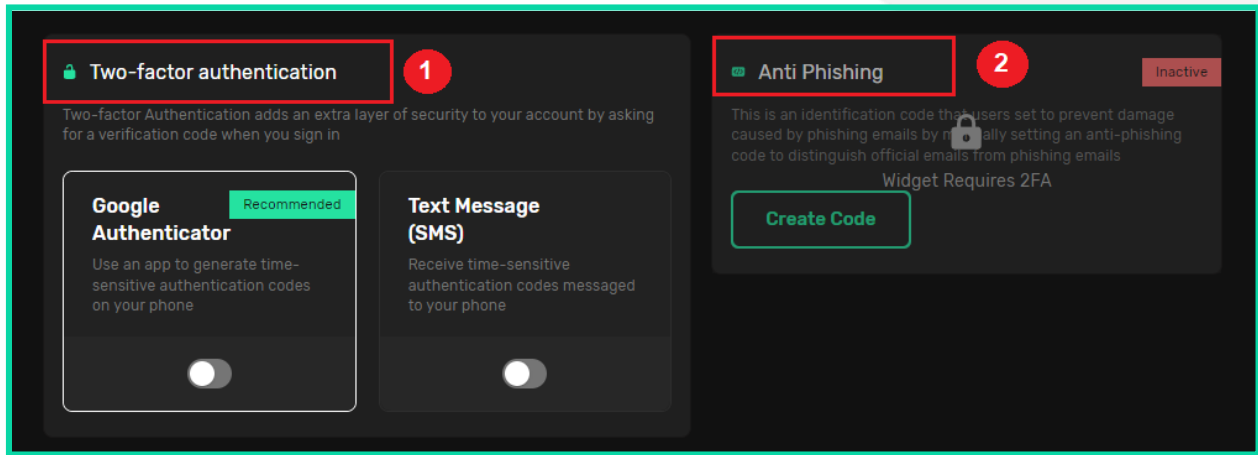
Two-factor authentication

1

Two-factor Authentication adds an extra layer of security to your account by asking for a verification code when you sign in

Google Authenticator

Recommended

Use an app to generate time-sensitive authentication codes on your phone

Text Message (SMS)

Receive time-sensitive authentication codes messaged to your phone

Anti Phishing

2

Inactive

This is an identification code that users set to prevent damage caused by phishing emails by m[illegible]ally setting an anti-phishing code to distinguish official emails from phishing emails

Widget Requires 2FA

Create Code